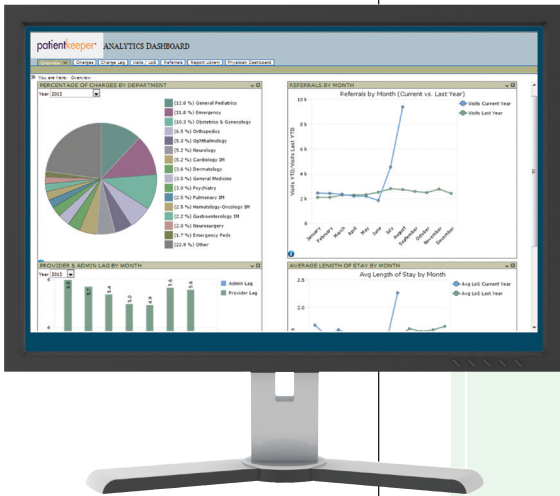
patientkeeper ANALYTICS DASHBOARD

Overview | Charges | Charge Lag | Visits / LoS | Referrals | Report Library | Physician Dashboard

You are here: Overview

PERCENTAGE OF CHARGES BY DEPARTMENT

Year 2012

(12.0 %) General Pediatrics
(11.8 %) Emergency
(10.0 %) Obstetrics & Gynecology
(6.5 %) Orthopedics
(5.3 %) Ophthalmology
(5.2 %) Neurology
(5.2 %) Cardiology IM
(3.6 %) Dermatology
(3.5 %) General Medicine
(3.0 %) Psychiatry
(2.5 %) Pulmonary IM
(2.5 %) Hematology-Oncology IM
(2.2 %) Gastroenterology IM
(2.0 %) Neurosurgery
(1.7 %) Emergency Peds
(22.9 %) Other

REFERRALS BY MONTH

Referrals by Month (Current vs. Last Year)

Visits Current Year
Visits Last Year

Visits YTD/Visits Last YTD

10
9
8
7
6
5
4
3
2
1
0

January
February
March
April
May
June
July
August
September
October
November
December

PROVIDER & ADMIN LAG BY MONTH

Year 2012

Admin Lag
Provider Lag

6
4

AVERAGE LENGTH OF STAY BY MONTH

Avg Length of Stay by Month

Avg LoS Current Year
Avg LoS Last Year

2.5
2.0